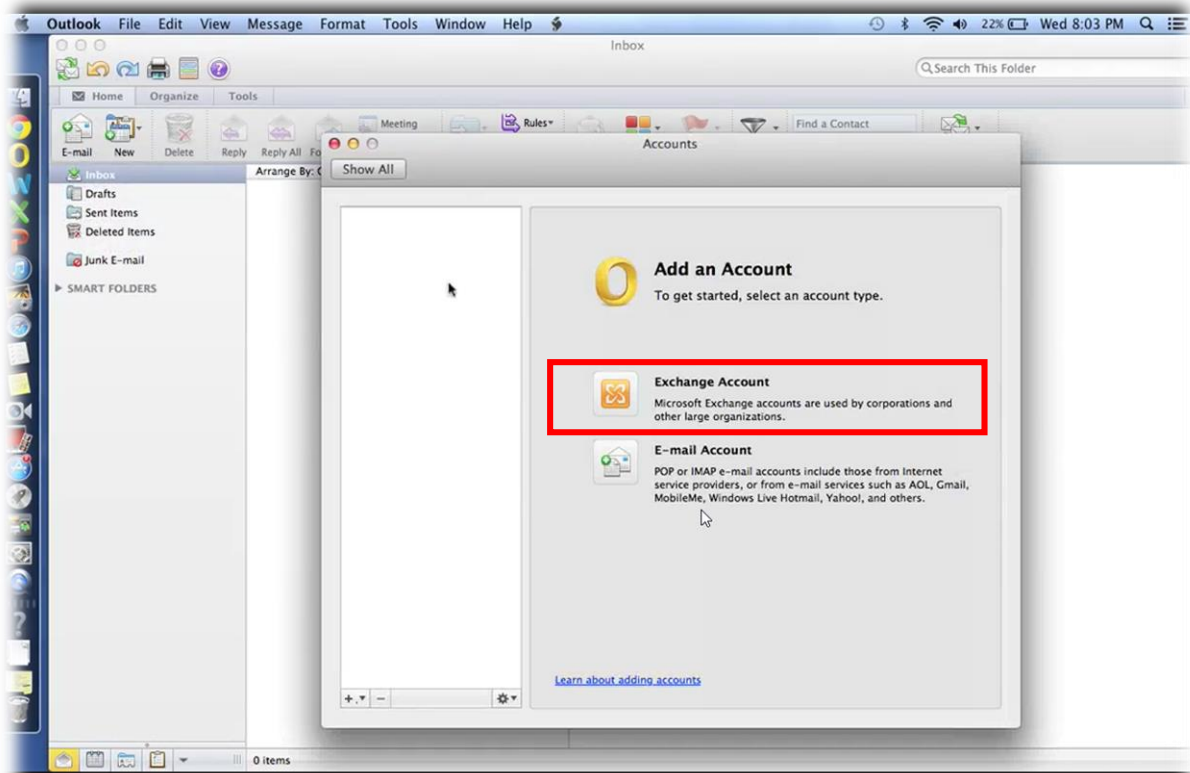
Outlook File Edit View Message Format Tools Window Help

22% Wed 8:03 PM

Inbox

Search This Folder

Home Organize Tools

E-mail New Delete Reply Reply All Fo Meeting Rules Find a Contact

Inbox
Drafts
Sent Items
Deleted Items
Junk E-mail
SMART FOLDERS

Arrange By: C

Accounts

Show All

Add an Account
To get started, select an account type.

Exchange Account
Microsoft Exchange accounts are used by corporations and other large organizations.

E-mail Account
POP or IMAP e-mail accounts include those from Internet service providers, or from e-mail services such as AOL, Gmail, MobileMe, Windows Live Hotmail, Yahoo!, and others.

Learn about adding accounts

0 items